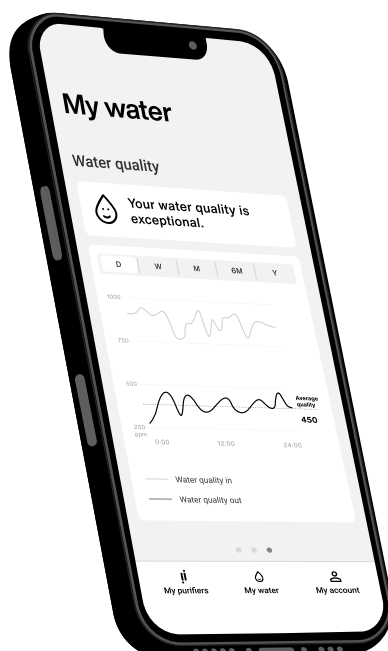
My water

Water quality

Your water quality is exceptional.

D W M 6M Y

1000

750

500

Average quality

450

250 ppm

0:00 12:00 24:00

Water quality in

Water quality out

My purifiers My water My account